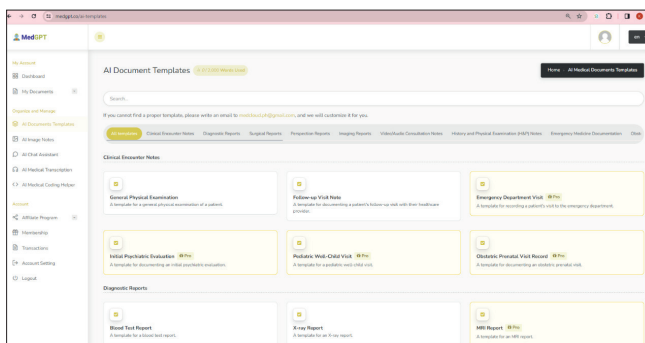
medgpt.co/ai-templates

MedGPT

en

My Account

Dashboard

My Documents

Organize and Manage

AI Documents Templates

AI Image Notes

AI Chat Assistant

AI Medical Transcription

AI Medical Coding Helper

Account

Affiliate Program

Membership

Transactions

Account Setting

Logout

AI Document Templates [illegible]

Home AI Medical Documents Templates

Search...

If you cannot find a proper template, please write an email to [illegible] and we will customize it for you.

All templates Clinical Encounter Notes Diagnostic Reports Surgical Reports Perioperative Reports Imaging Reports Video/Audio Consultation Notes History and Physical Examination (H&P) Notes Emergency Medicine Documentation Obstr

Clinical Encounter Notes

General Physical Examination
A template for a general physical examination of a patient.

Follow-up Visit Note
A template for documenting a patient's follow-up visit with their healthcare provider.

Emergency Department Visit Pro
A template for recording a patient's visit to the emergency department.

Initial Psychiatric Evaluation Pro
A template for documenting an initial psychiatric evaluation.

Pediatric Well-Child Visit Pro
A template for a pediatric well-child visit.

Obstetric Prenatal Visit Record Pro
A template for documenting an obstetric prenatal visit.

Diagnostic Reports

Blood Test Report
A template for a blood test report.

X-ray Report
A template for an X-ray report.

MRI Report Pro
A template for an MRI report.